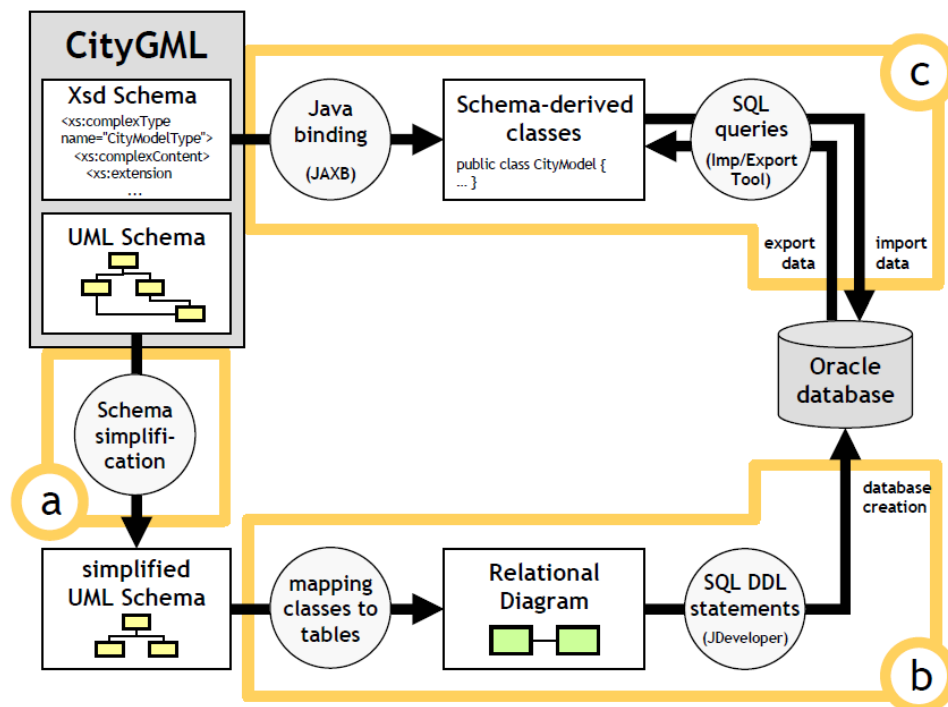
CityGML

Xsd Schema
<xs:complexType name="CityModelType">
<xs:complexContent>
<xs:extension
...

UML Schema

Java binding
(JAXB)

Schema-derived classes
public class CityModel {
... }

SQL queries
(Imp/Export Tool)

c

export data

import data

Oracle database

Schema simplification

a

database creation

simplified UML Schema

mapping classes to tables

Relational Diagram

SQL DDL statements
(JDeveloper)

b